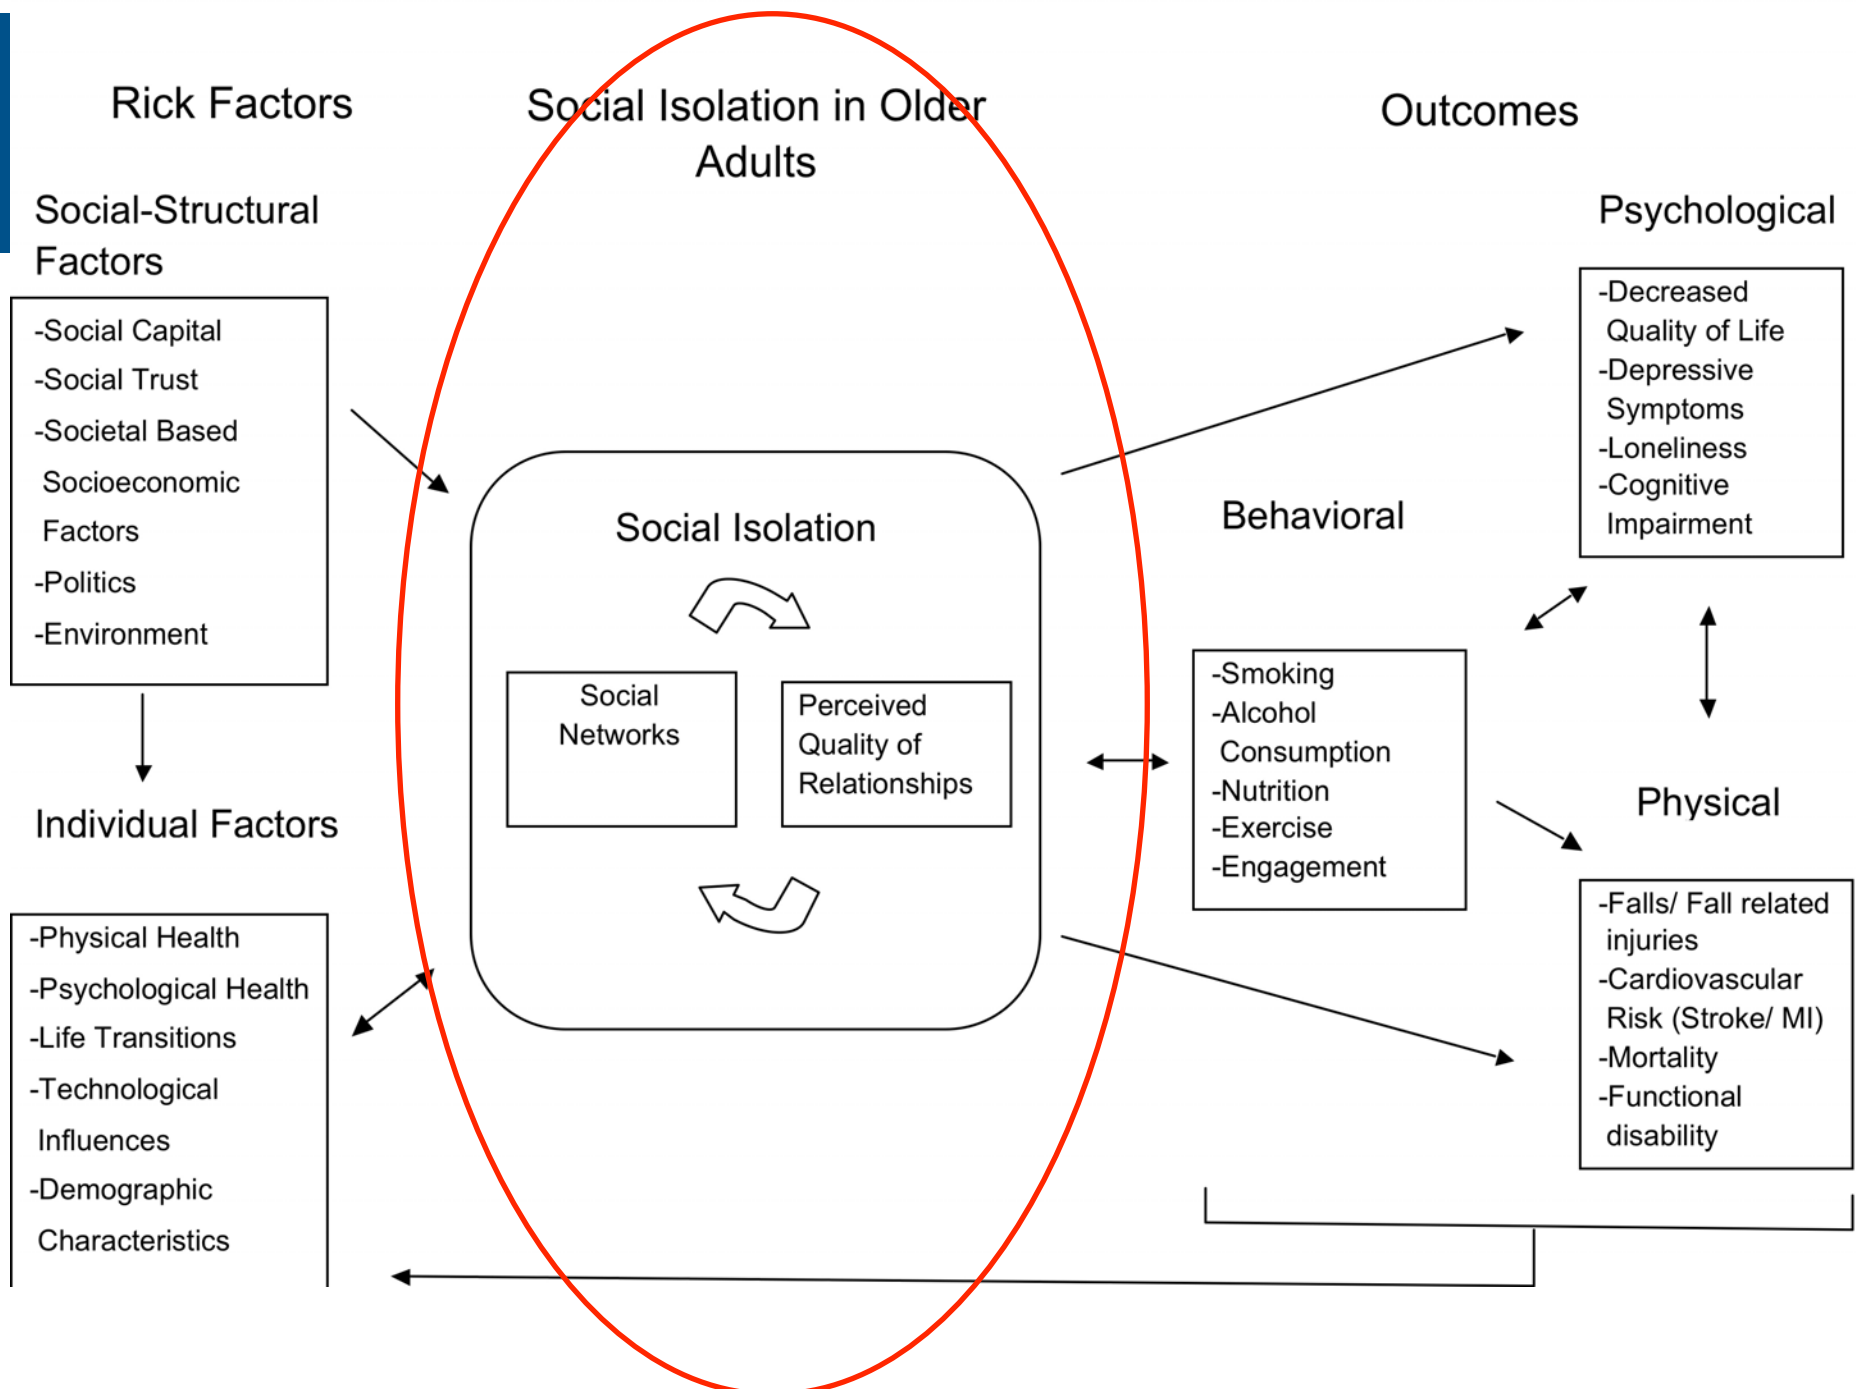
Rick Factors

Social Isolation in Older Adults

Outcomes

Social-Structural Factors

-Social Capital
-Social Trust
-Societal Based Socioeconomic Factors
-Politics
-Environment

Individual Factors

-Physical Health
-Psychological Health
-Life Transitions
-Technological Influences
-Demographic Characteristics

Social Isolation

Social Networks

Perceived Quality of Relationships

Psychological

-Decreased Quality of Life
-Depressive Symptoms
-Loneliness
-Cognitive Impairment

Behavioral

-Smoking
-Alcohol Consumption
-Nutrition
-Exercise
-Engagement

Physical

-Falls/ Fall related injuries
-Cardiovascular Risk (Stroke/ MI)
-Mortality
-Functional disability